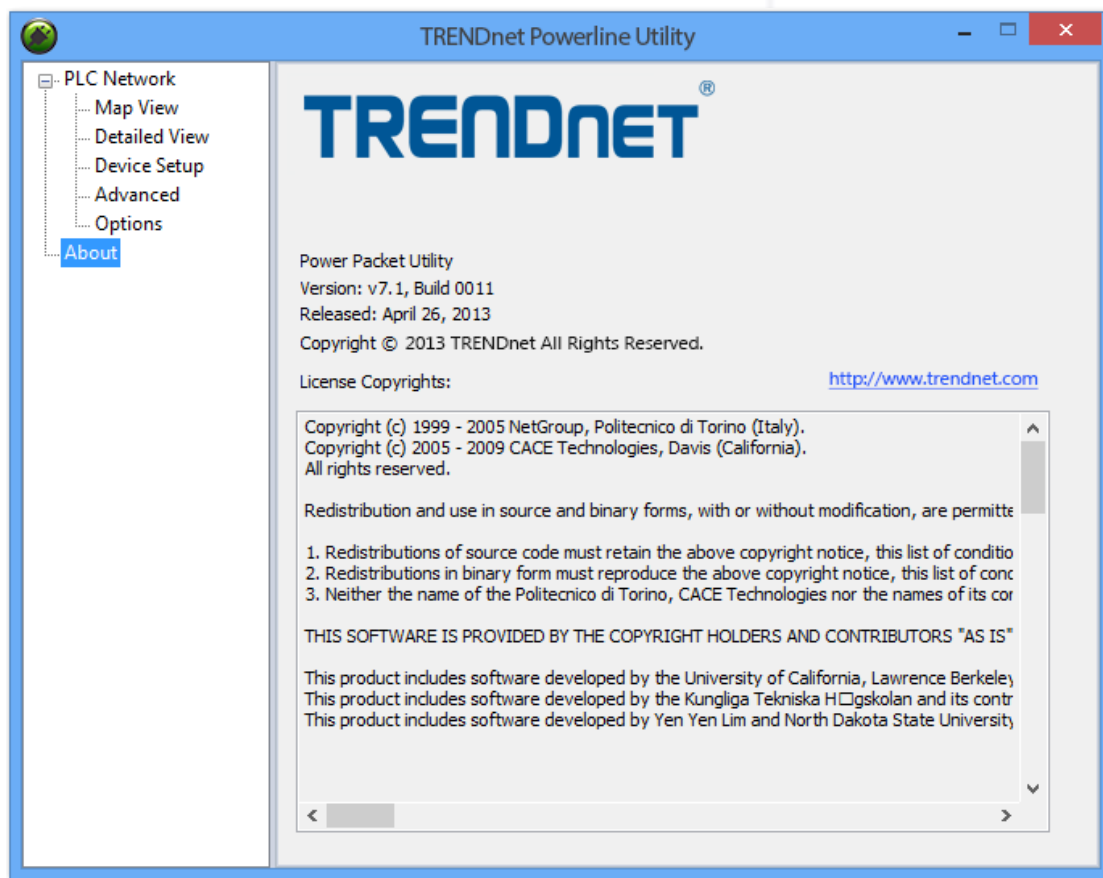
TRENDnet Powerline Utility

PLC Network
Map View
Detailed View
Device Setup
Advanced
Options
About

TRENDnet®

Power Packet Utility
Version: v7.1, Build 0011
Released: April 26, 2013
Copyright © 2013 TRENDnet All Rights Reserved.

License Copyrights:

http://www.trendnet.com

Copyright (c) 1999 - 2005 NetGroup, Politecnico di Torino (Italy).
Copyright (c) 2005 - 2009 CACE Technologies, Davis (California).
All rights reserved.

Redistribution and use in source and binary forms, with or without modification, are permitte

1. Redistributions of source code must retain the above copyright notice, this list of conditio
2. Redistributions in binary form must reproduce the above copyright notice, this list of conc
3. Neither the name of the Politecnico di Torino, CACE Technologies nor the names of its cor

THIS SOFTWARE IS PROVIDED BY THE COPYRIGHT HOLDERS AND CONTRIBUTORS "AS IS"

This product includes software developed by the University of California, Lawrence Berkeley
This product includes software developed by the Kungliga Tekniska H□gskolan and its contr
This product includes software developed by Yen Yen Lim and North Dakota State University